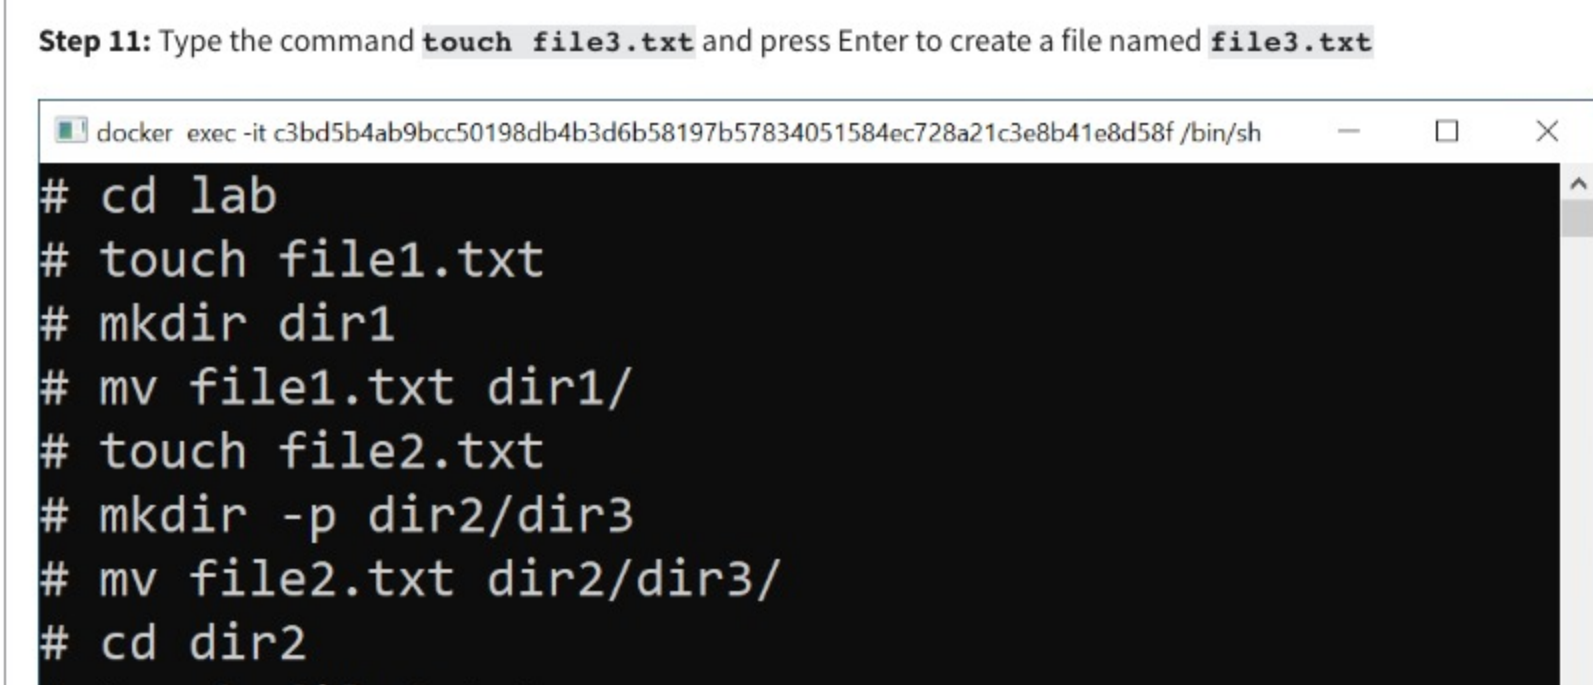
**Step 11:** Type the command `touch file3.txt` and press Enter to create a file named `file3.txt`

docker exec -it c3bd5b4ab9bcc50198db4b3d6b58197b57834051584ec728a21c3e8b41e8d58f /bin/sh

# cd lab
# touch file1.txt
# mkdir dir1
# mv file1.txt dir1/
# touch file2.txt
# mkdir -p dir2/dir3
# mv file2.txt dir2/dir3/
# cd dir2